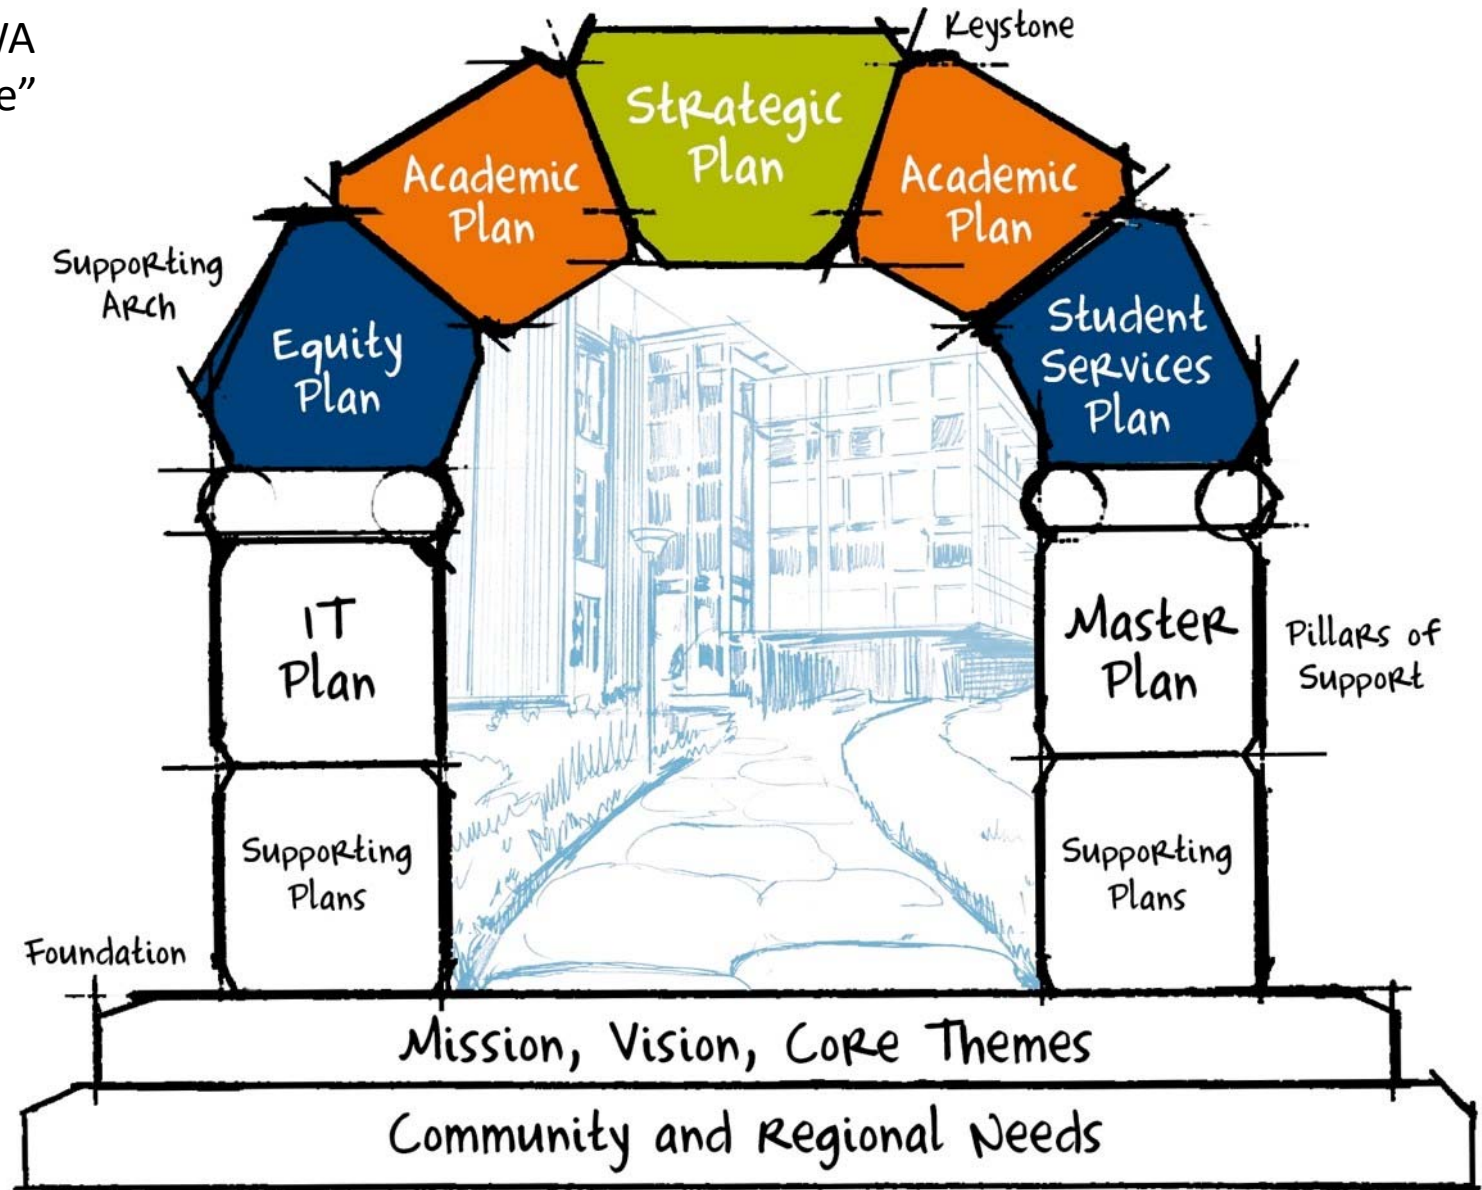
/A
e"

Keystone

Strategic Plan

Academic Plan

Academic Plan

Supporting Arch

Equity Plan

Student Services Plan

IT Plan

Master Plan

Pillars of Support

Supporting Plans

Supporting Plans

Foundation

Mission, Vision, Core Themes

Community and Regional Needs